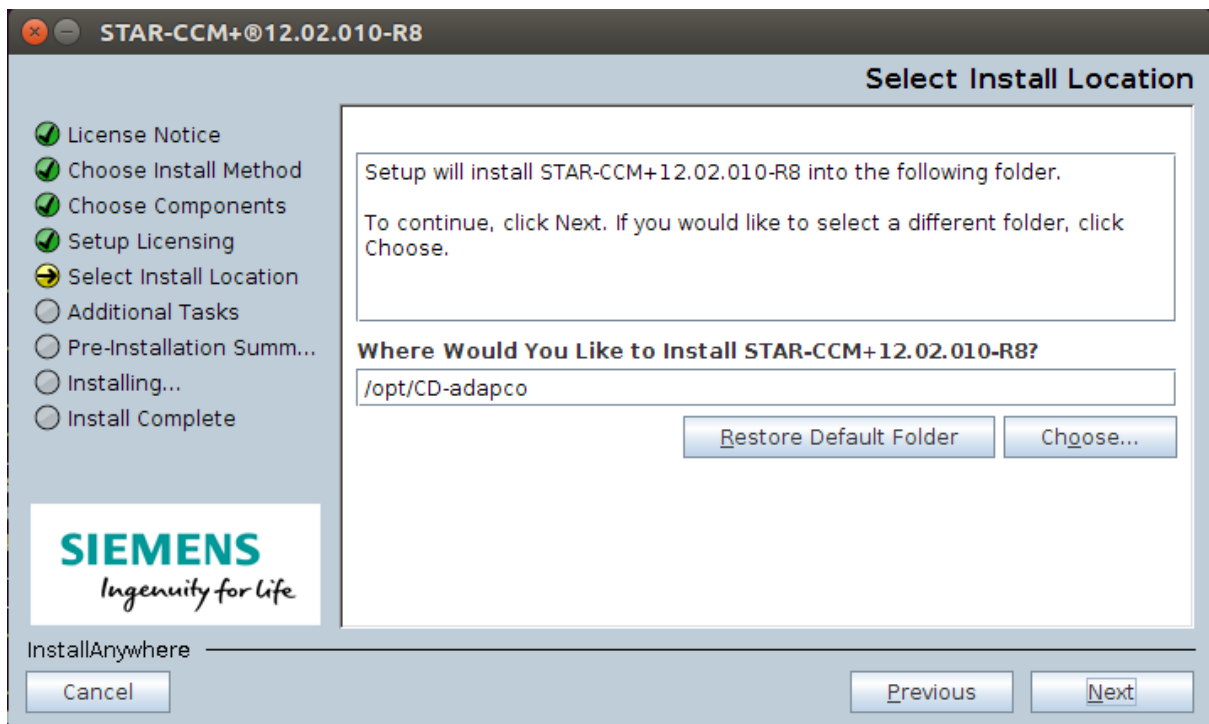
STAR-CCM+®12.02.010-R8

Select Install Location

License Notice
Choose Install Method
Choose Components
Setup Licensing
Select Install Location
Additional Tasks
Pre-Installation Summ...
Installing...
Install Complete

Setup will install STAR-CCM+12.02.010-R8 into the following folder.

To continue, click Next. If you would like to select a different folder, click Choose.

Where Would You Like to Install STAR-CCM+12.02.010-R8?

/opt/CD-adapco

Restore Default Folder

Choose...

SIEMENS
Ingenuity for life

InstallAnywhere

Cancel

Previous

Next